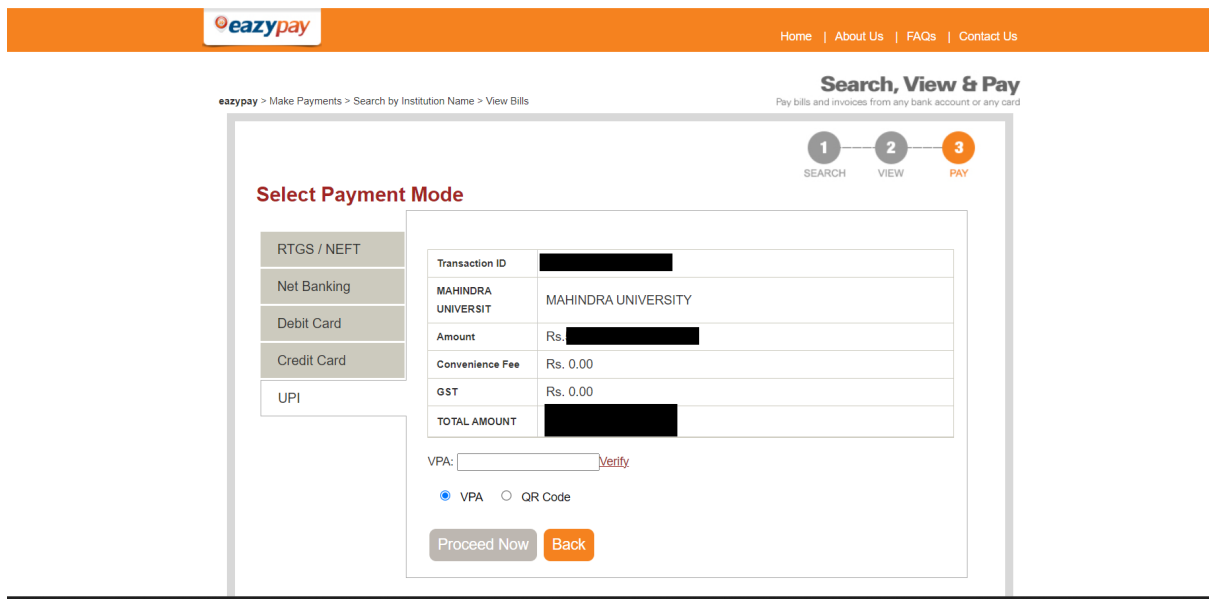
eazypay

Home | About Us | FAQs | Contact Us

eazypay > Make Payments > Search by Institution Name > View Bills

Search, View & Pay
Pay bills and invoices from any bank account or any card

1 SEARCH
2 VIEW
3 PAY

Select Payment Mode

RTGS / NEFT
Net Banking
Debit Card
Credit Card
UPI

| Transaction ID | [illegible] |
|---|---|
| MAHINDRA UNIVERSIT | MAHINDRA UNIVERSITY |
| Amount | Rs. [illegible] |
| Convenience Fee | Rs. 0.00 |
| GST | Rs. 0.00 |
| TOTAL AMOUNT | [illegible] |

VPA: Verify

VPA QR Code

Proceed Now Back